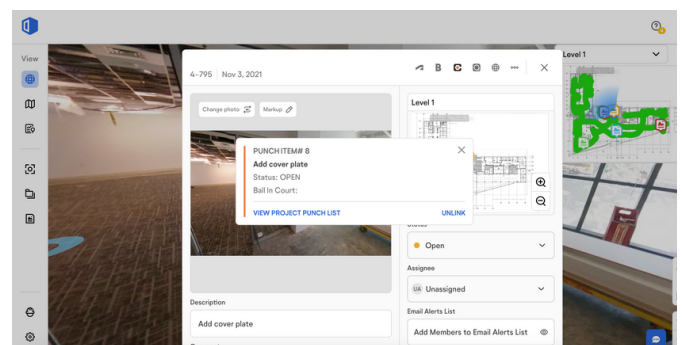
View

4-795 | Nov 3, 2021

Change photo

Markup

PUNCH ITEM# 8

Add cover plate

Status: OPEN

Ball In Court:

VIEW PROJECT PUNCH LIST

UNLINK

Level 1

Level 1

Status

Open

Assignee

UA Unassigned

Email Alerts List

Add Members to Email Alerts List

Description

Add cover plate